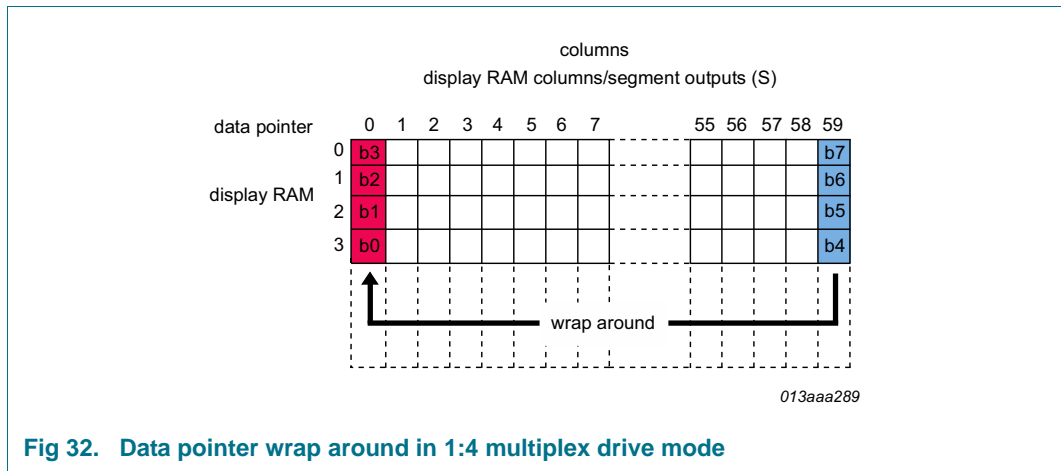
columns
display RAM columns/segment outputs (S)

data pointer

0 1 2 3 4 5 6 7 55 56 57 58 59

display RAM

| | 0 | 1 | 2 | 3 | 4 | 5 | 6 | 7 | 55 | 56 | 57 | 58 | 59 |
|---|---|---|---|---|---|---|---|---|---|---|---|---|---|
| 0 | b3 | | | | | | | | | | | | b7 |
| 1 | b2 | | | | | | | | | | | | b6 |
| 2 | b1 | | | | | | | | | | | | b5 |
| 3 | b0 | | | | | | | | | | | | b4 |

wrap around

013aaa289

Fig 32. Data pointer wrap around in 1:4 multiplex drive mode